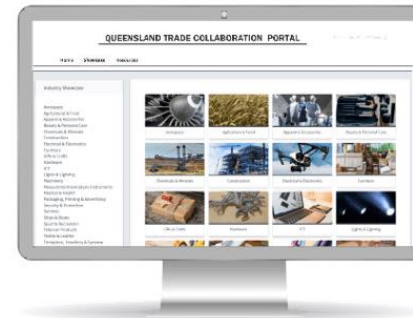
QUEENSLAND TRADE COLLABORATION PORTAL

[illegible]

Home Showcase Resources

Industry Showcase

Aerospace
Agricultural & Food
Apparel & Accessories
Beauty & Personal Care
Chemicals & Minerals
Construction
Electrical & Electronics
Furniture
Gifts & Crafts
Hardware
ICT
Lights & Lighting
Machinery
Measurement & Analysis Instruments
Medical & Health
Packaging, Printing & Advertising
Security & Protection
Services
Shoes & Boots
Sports & Recreation
Textile & Products
Timber & Leather
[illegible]

Aerospace
Agricultural & Food
Apparel & Accessories
Beauty & Personal Care
Chemicals & Minerals
Construction
Electrical & Electronics
Furniture
Gifts & Crafts
Hardware
ICT
Lights & Lighting